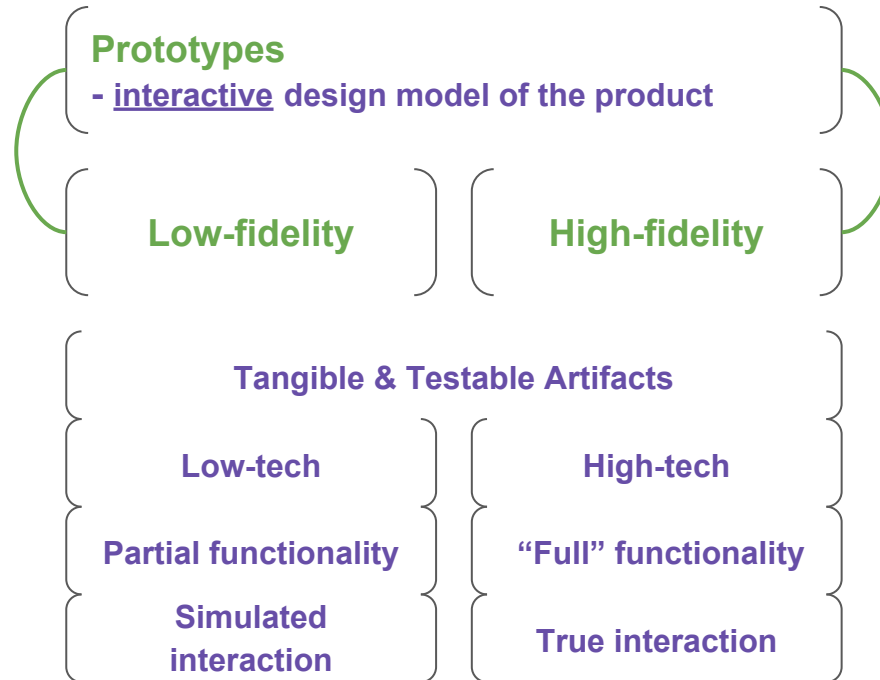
Prototypes
- interactive design model of the product

Low-fidelity

High-fidelity

Tangible & Testable Artifacts

Low-tech

High-tech

Partial functionality

“Full” functionality

Simulated interaction

True interaction